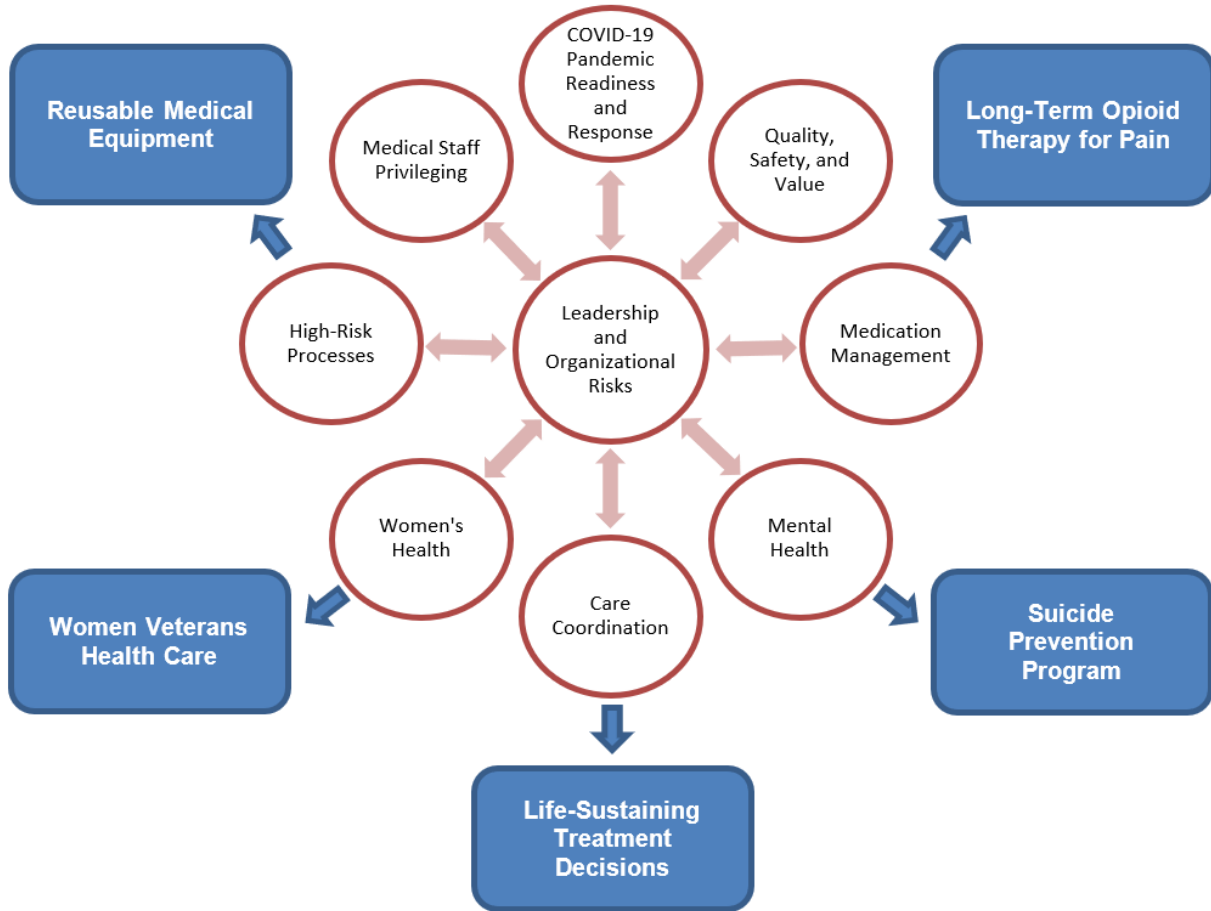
Reusable Medical Equipment

COVID-19 Pandemic Readiness and Response

Long-Term Opioid Therapy for Pain

Medical Staff Privileging

Quality, Safety, and Value

High-Risk Processes

Leadership and Organizational Risks

Medication Management

Women's Health

Mental Health

Care Coordination

Women Veterans Health Care

Suicide Prevention Program

Life-Sustaining Treatment Decisions